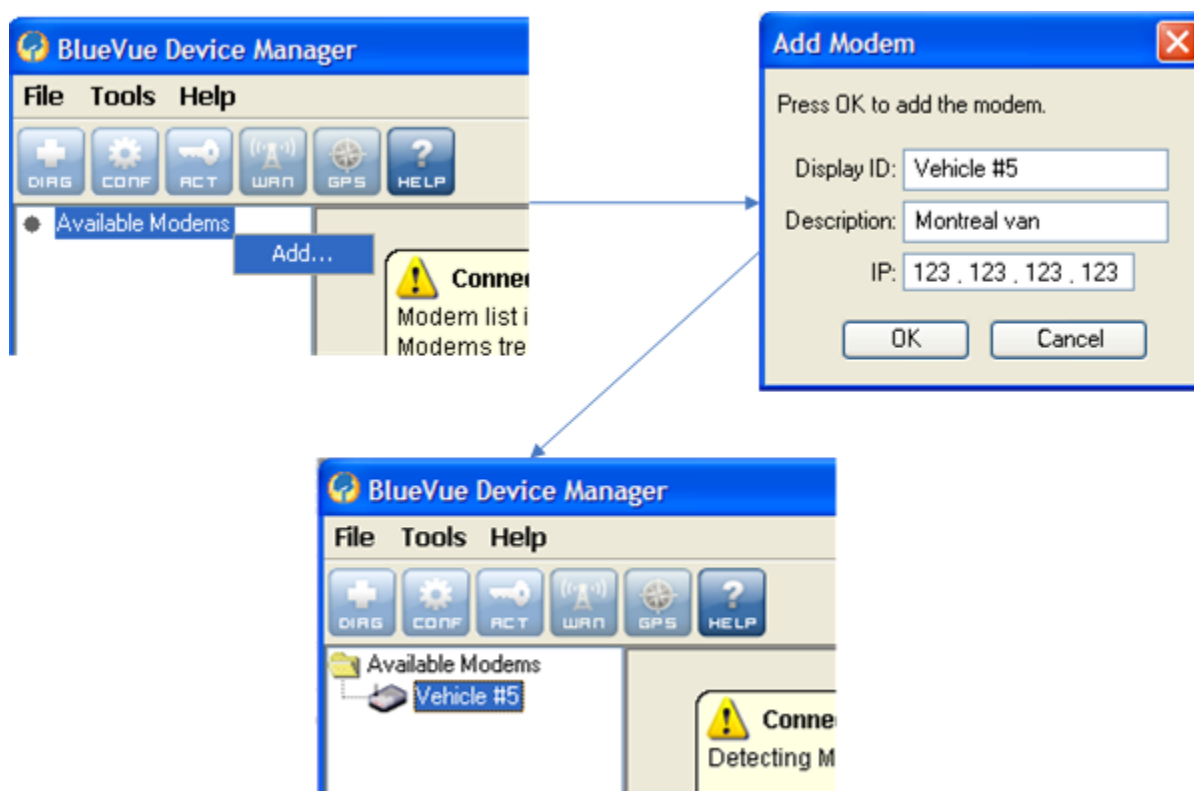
BlueVue Device Manager

File Tools Help

DIAG CONF ACT WAN GPS HELP

Available Modems

Add...

Conne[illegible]

Modem list i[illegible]

Modems tre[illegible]

Add Modem

Press OK to add the modem.

Display ID: Vehicle #5

Description: Montreal van

IP: 123 . 123 . 123 . 123

OK Cancel

BlueVue Device Manager

File Tools Help

DIAG CONF ACT WAN GPS HELP

Available Modems

Vehicle #5

Conne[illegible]

Detecting M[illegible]